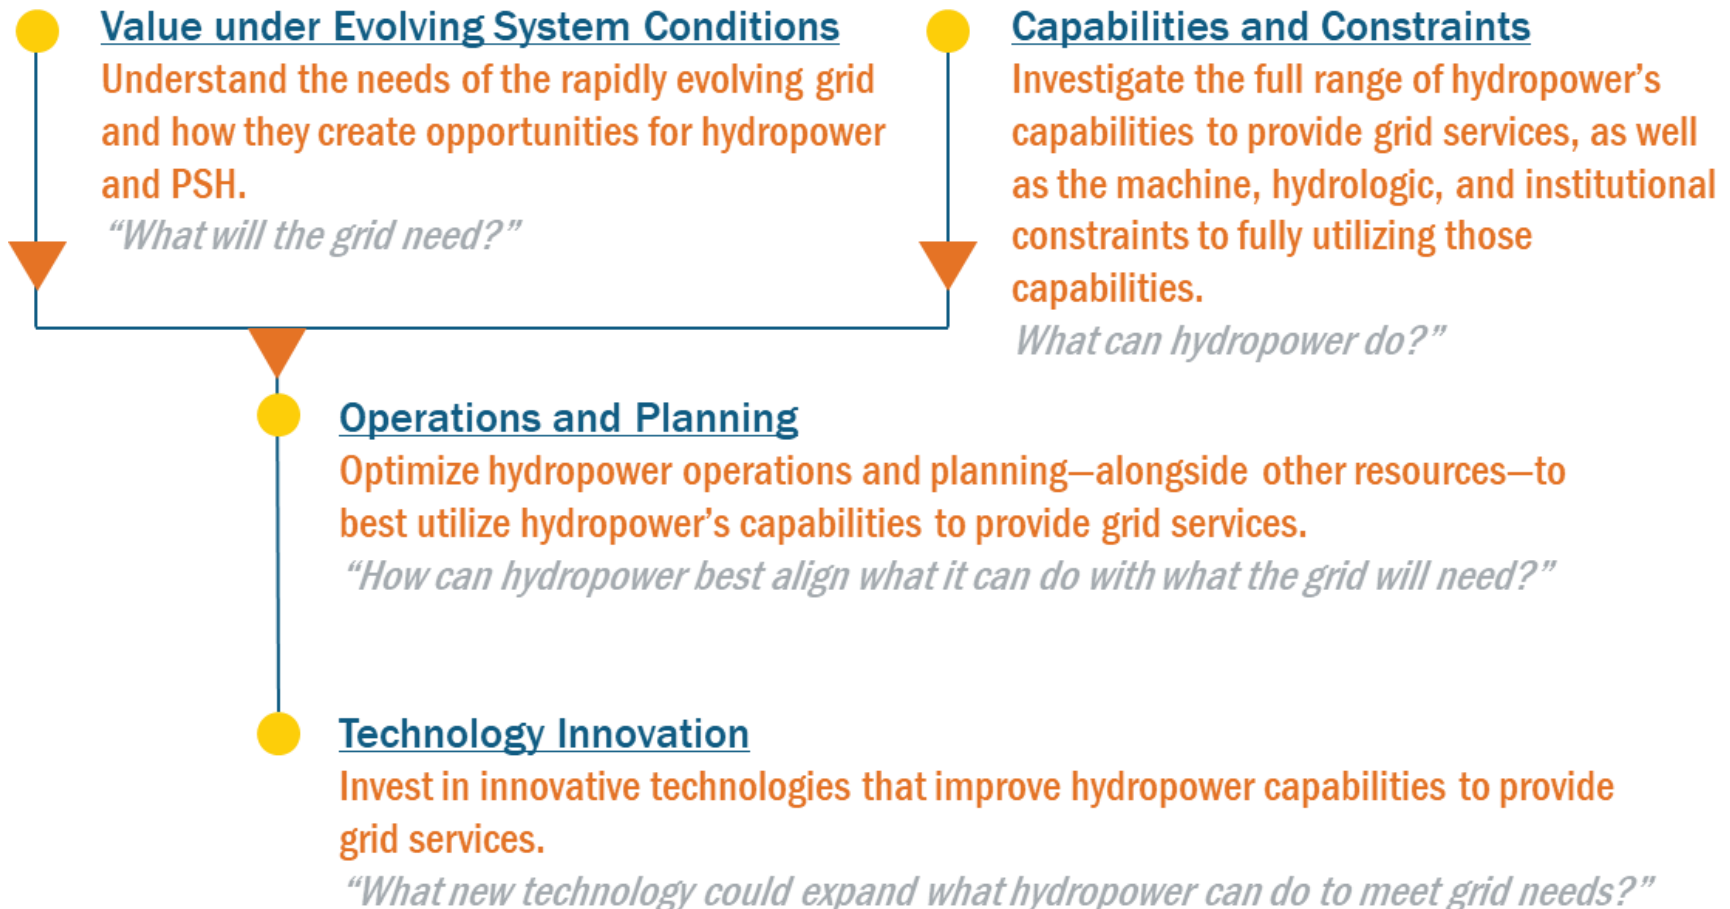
Value under Evolving System Conditions
Understand the needs of the rapidly evolving grid and how they create opportunities for hydropower and PSH.
“What will the grid need?”

Capabilities and Constraints
Investigate the full range of hydropower’s capabilities to provide grid services, as well as the machine, hydrologic, and institutional constraints to fully utilizing those capabilities.
What can hydropower do?”

Operations and Planning
Optimize hydropower operations and planning—alongside other resources—to best utilize hydropower’s capabilities to provide grid services.
“How can hydropower best align what it can do with what the grid will need?”

Technology Innovation
Invest in innovative technologies that improve hydropower capabilities to provide grid services.
“What new technology could expand what hydropower can do to meet grid needs?”